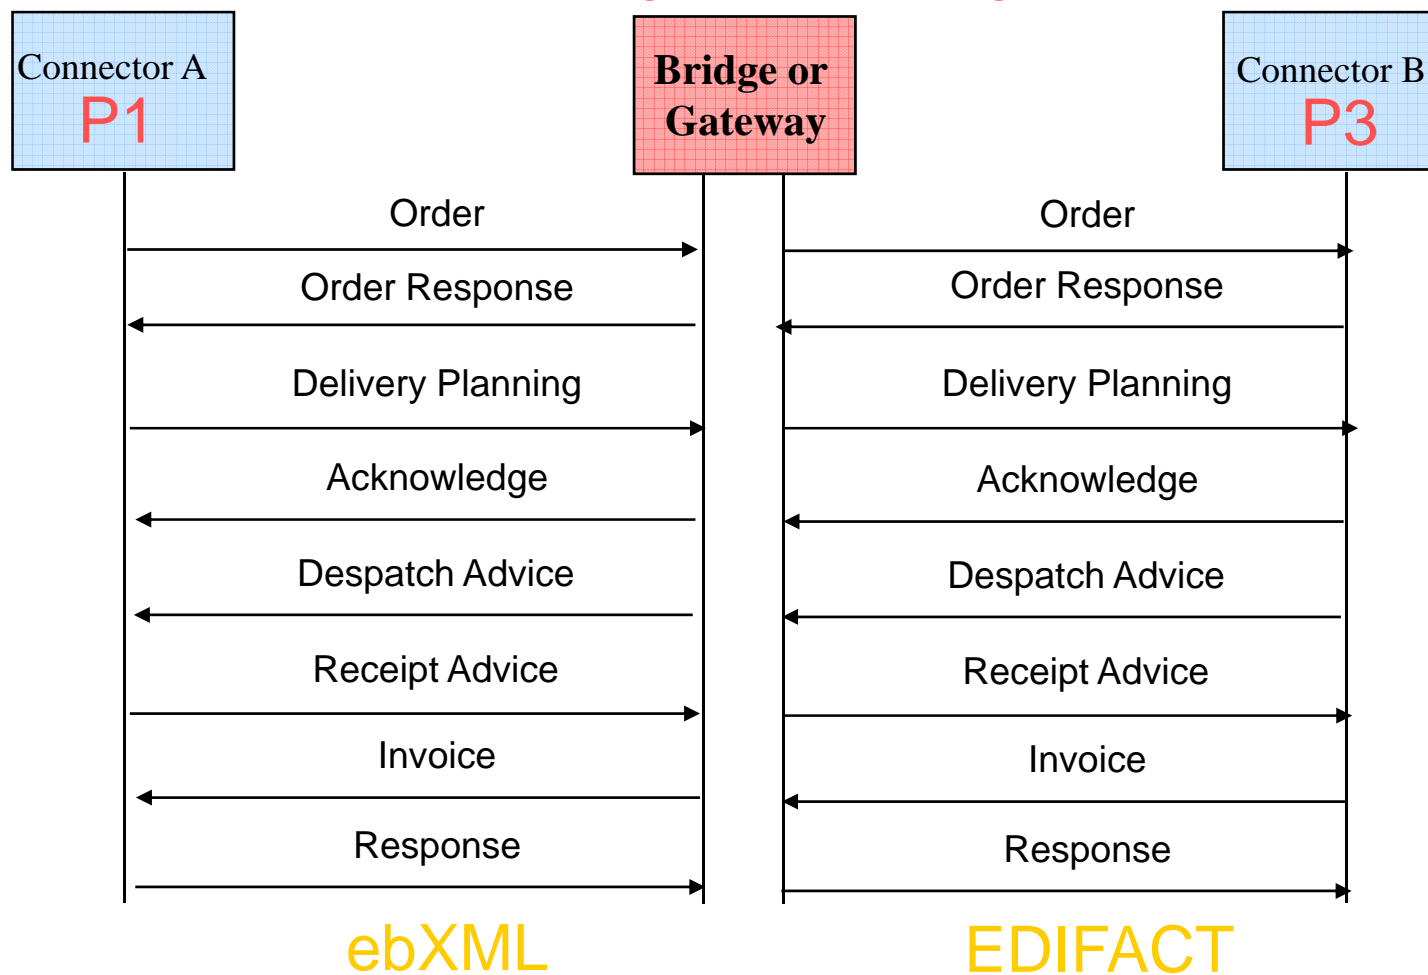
Connector A
P1

Bridge or Gateway

Connector B
P3

Order

Order Response

Delivery Planning

Acknowledge

Despatch Advice

Receipt Advice

Invoice

Response

Order

Order Response

Delivery Planning

Acknowledge

Despatch Advice

Receipt Advice

Invoice

Response

ebXML

EDIFACT